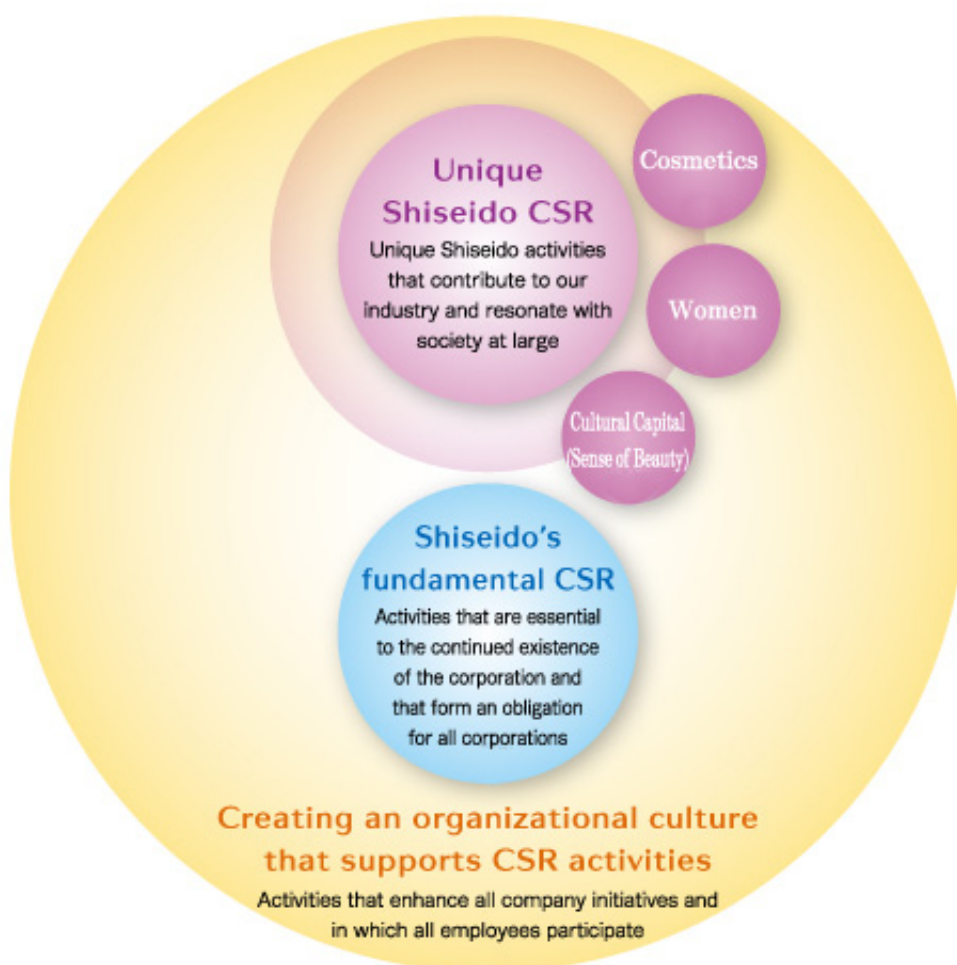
Unique Shiseido CSR
Unique Shiseido activities that contribute to our industry and resonate with society at large

Cosmetics

Women

Cultural Capital (Sense of Beauty)

Shiseido's fundamental CSR
Activities that are essential to the continued existence of the corporation and that form an obligation for all corporations

Creating an organizational culture that supports CSR activities
Activities that enhance all company initiatives and in which all employees participate